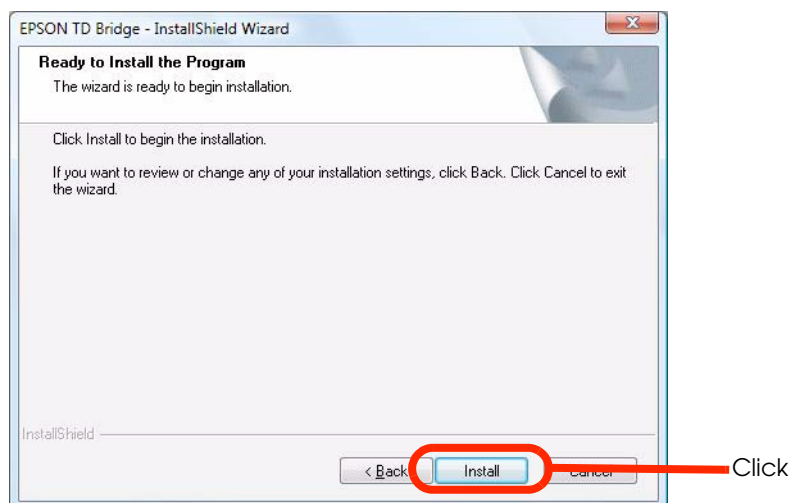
EPSON TD Bridge - InstallShield Wizard

Ready to Install the Program

The wizard is ready to begin installation.

Click Install to begin the installation.

If you want to review or change any of your installation settings, click Back. Click Cancel to exit the wizard.

InstallShield

< Back

Install

Cancel

Click